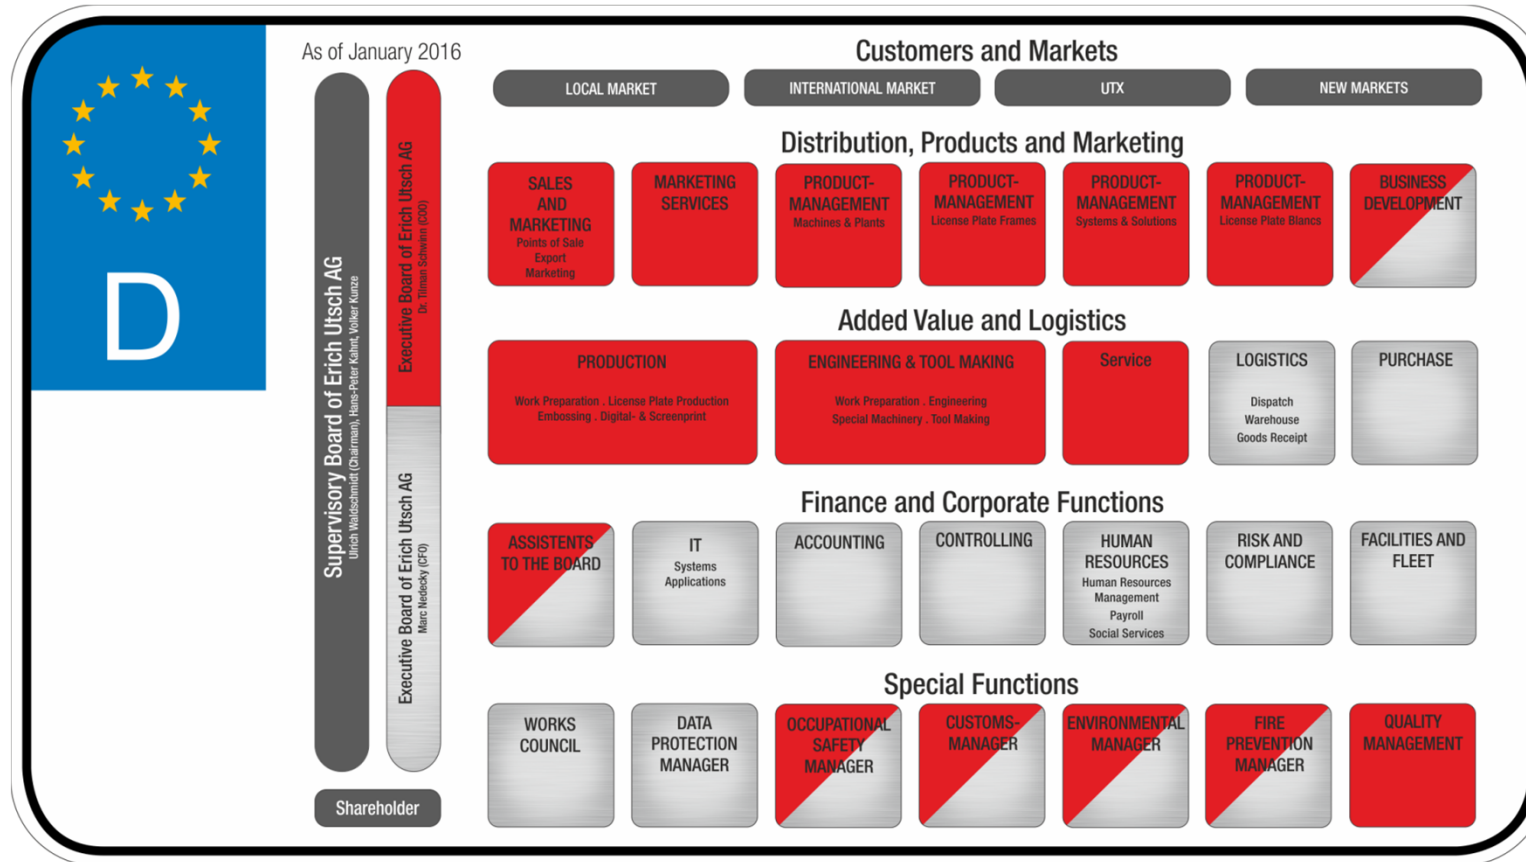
D

As of January 2016

Supervisory Board of Erich Utsch AG
Ulrich Waldschmidt (Chairman), Hans-Peter Kahnt, Volker Kunze

Executive Board of Erich Utsch AG
Dr. Tilman Schwenn (COO)

Executive Board of Erich Utsch AG
Marc Nedecky (CFO)

Shareholder

Customers and Markets

LOCAL MARKET
INTERNATIONAL MARKET
UTX
NEW MARKETS

Distribution, Products and Marketing

SALES AND MARKETING
Points of Sale
Export
Marketing

MARKETING SERVICES

PRODUCT-MANAGEMENT
Machines & Plants

PRODUCT-MANAGEMENT
License Plate Frames

PRODUCT-MANAGEMENT
Systems & Solutions

PRODUCT-MANAGEMENT
License Plate Blancs

BUSINESS DEVELOPMENT

Added Value and Logistics

PRODUCTION
Work Preparation . License Plate Production
Embossing . Digital- & Screenprint

ENGINEERING & TOOL MAKING
Work Preparation . Engineering
Special Machinery . Tool Making

Service

LOGISTICS
Dispatch
Warehouse
Goods Receipt

PURCHASE

Finance and Corporate Functions

ASSISTENTS TO THE BOARD

IT
Systems
Applications

ACCOUNTING

CONTROLLING

HUMAN RESOURCES
Human Resources Management
Payroll
Social Services

RISK AND COMPLIANCE

FACILITIES AND FLEET

Special Functions

WORKS COUNCIL

DATA PROTECTION MANAGER

OCCUPATIONAL SAFETY MANAGER

CUSTOMS-MANAGER

ENVIRONMENTAL MANAGER

FIRE PREVENTION MANAGER

QUALITY MANAGEMENT